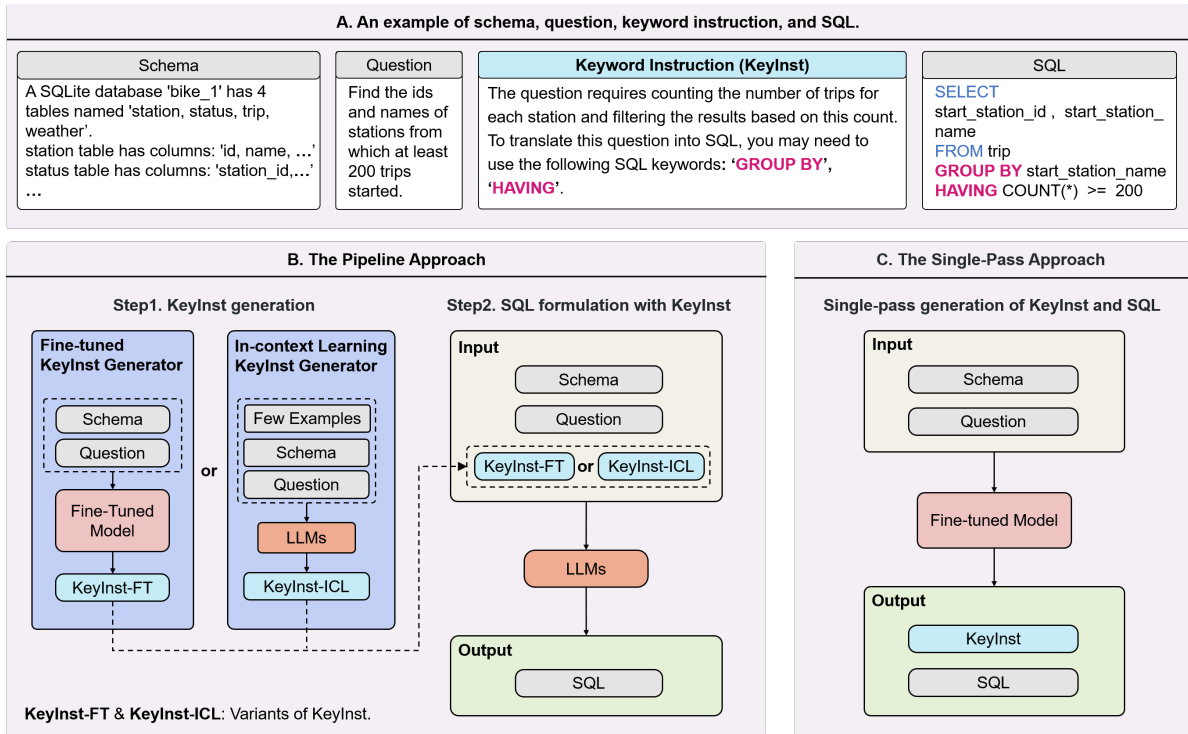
A. An example of schema, question, keyword instruction, and SQL.

Schema

A SQLite database 'bike_1' has 4 tables named 'station, status, trip, weather'.
station table has columns: 'id, name, …'
status table has columns: 'station_id,…'
…

Question

Find the ids and names of stations from which at least 200 trips started.

Keyword Instruction (KeyInst)

The question requires counting the number of trips for each station and filtering the results based on this count. To translate this question into SQL, you may need to use the following SQL keywords: 'GROUP BY', 'HAVING'.

SQL

SELECT
start_station_id , start_station_name
FROM trip
GROUP BY start_station_name
HAVING COUNT(*) >= 200

B. The Pipeline Approach

Step1. KeyInst generation

Fine-tuned KeyInst Generator

Schema
Question
Fine-Tuned Model
KeyInst-FT

or

In-context Learning KeyInst Generator

Few Examples
Schema
Question
LLMs
KeyInst-ICL

Step2. SQL formulation with KeyInst

Input
Schema
Question
KeyInst-FT or KeyInst-ICL

LLMs

Output
SQL

KeyInst-FT & KeyInst-ICL: Variants of KeyInst.

C. The Single-Pass Approach

Single-pass generation of KeyInst and SQL

Input
Schema
Question

Fine-tuned Model

Output
KeyInst
SQL